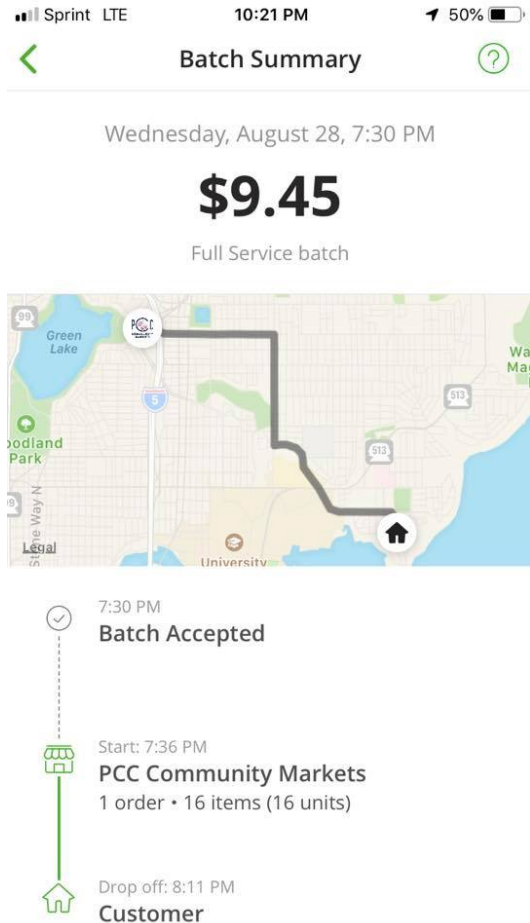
Sprint LTE 10:21 PM 50%

Batch Summary

Wednesday, August 28, 7:30 PM

$9.45

Full Service batch

99
Green Lake
5
oodland Park
99
Stone Way N
Legal
University
513
513
Wa Ma

7:30 PM
Batch Accepted

Start: 7:36 PM
PCC Community Markets
1 order • 16 items (16 units)

Drop off: 8:11 PM
Customer